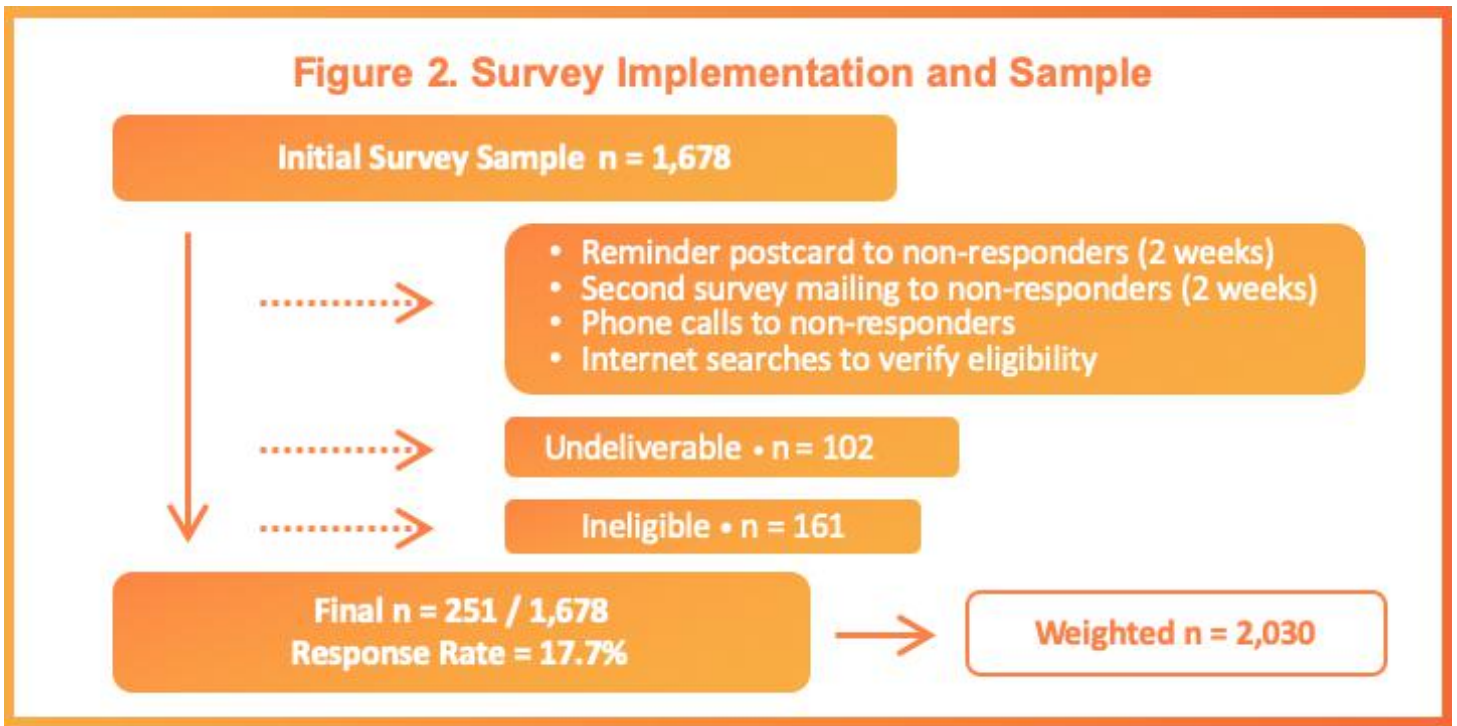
Figure 2. Survey Implementation and Sample

Initial Survey Sample n = 1,678

• Reminder postcard to non-responders (2 weeks)
• Second survey mailing to non-responders (2 weeks)
• Phone calls to non-responders
• Internet searches to verify eligibility

Undeliverable • n = 102

Ineligible • n = 161

Final n = 251 / 1,678
Response Rate = 17.7%

Weighted n = 2,030